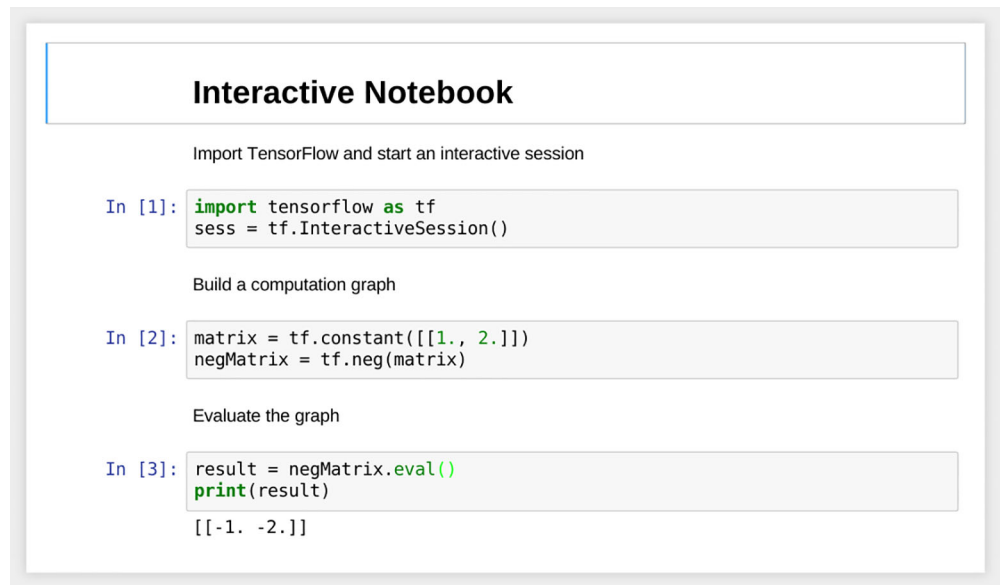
Interactive Notebook

Import TensorFlow and start an interactive session

In [1]: import tensorflow as tf
sess = tf.InteractiveSession()

Build a computation graph

In [2]: matrix = tf.constant([[1., 2.]])
negMatrix = tf.neg(matrix)

Evaluate the graph

In [3]: result = negMatrix.eval()
print(result)

[[-1. -2.]]